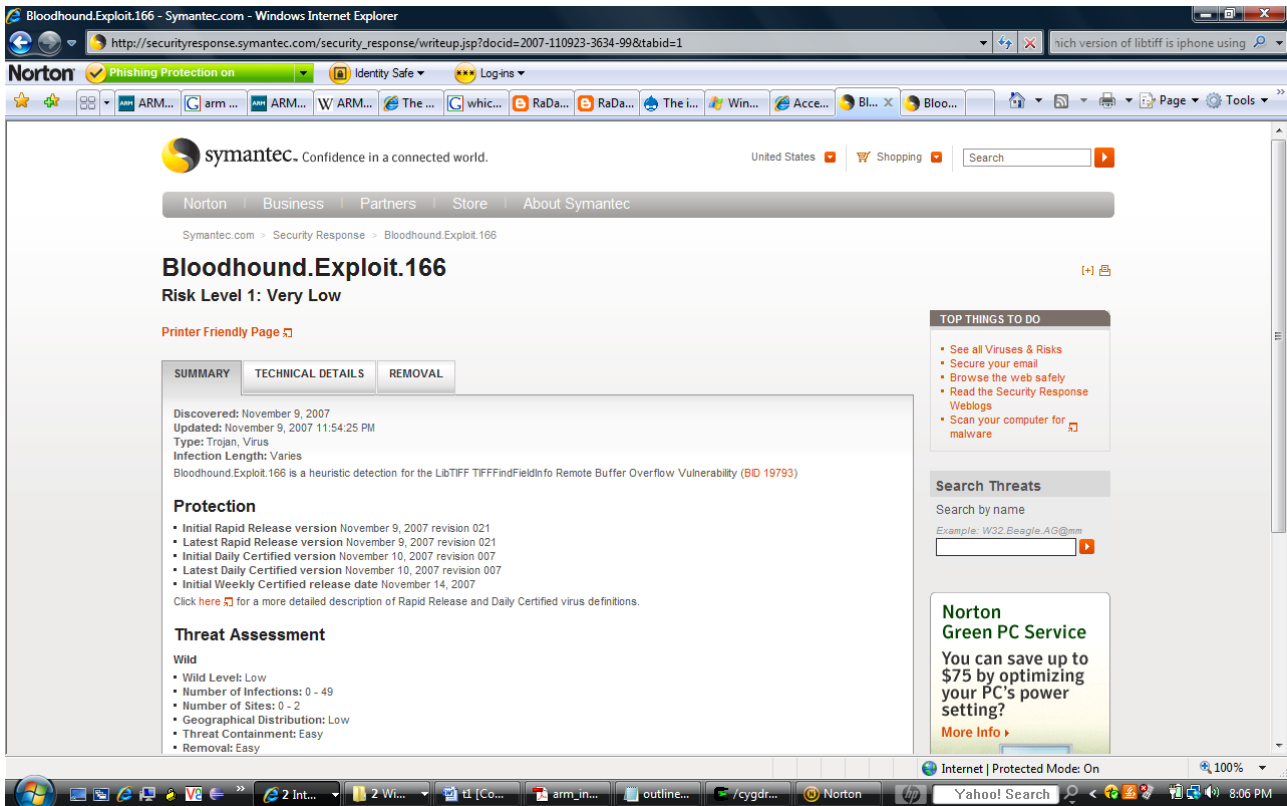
Bloodhound.Exploit.166 - Symantec.com - Windows Internet Explorer

http://securityresponse.symantec.com/security_response/writeup.jsp?docid=2007-110923-3634-99&tabid=1

hich version of libtiff is iphone using

Norton Phishing Protection on Identity Safe Log-ins

ARM... arm ... ARM... ARM... The ... whic... RaDa... RaDa... The i... Win... Acce... Bl... Bloo...

Page Tools

symantec. Confidence in a connected world.

United States Shopping Search

Norton Business Partners Store About Symantec

Symantec.com > Security Response > Bloodhound.Exploit.166

Bloodhound.Exploit.166

Risk Level 1: Very Low

Printer Friendly Page

SUMMARY TECHNICAL DETAILS REMOVAL

Discovered: November 9, 2007
Updated: November 9, 2007 11:54:25 PM
Type: Trojan, Virus
Infection Length: Varies
Bloodhound.Exploit.166 is a heuristic detection for the LibTIFF TIFFFindFieldInfo Remote Buffer Overflow Vulnerability (BID 19793)

Protection

- Initial Rapid Release version November 9, 2007 revision 021
- Latest Rapid Release version November 9, 2007 revision 021
- Initial Daily Certified version November 10, 2007 revision 007
- Latest Daily Certified version November 10, 2007 revision 007
- Initial Weekly Certified release date November 14, 2007

Click here for a more detailed description of Rapid Release and Daily Certified virus definitions.

Threat Assessment

Wild

- Wild Level: Low
- Number of Infections: 0 - 49
- Number of Sites: 0 - 2
- Geographical Distribution: Low
- Threat Containment: Easy
- Removal: Easy

TOP THINGS TO DO

- See all Viruses & Risks
- Secure your email
- Browse the web safely
- Read the Security Response Weblogs
- Scan your computer for malware

Search Threats

Search by name

Example: W32.Beagle.AG@mm

Norton Green PC Service

You can save up to $75 by optimizing your PC's power setting?

More Info

Internet | Protected Mode: On 100%

2 Int... 2 Wi... t1 [Co... arm_in... outline... /cygdr... Norton Yahoo! Search 8:06 PM